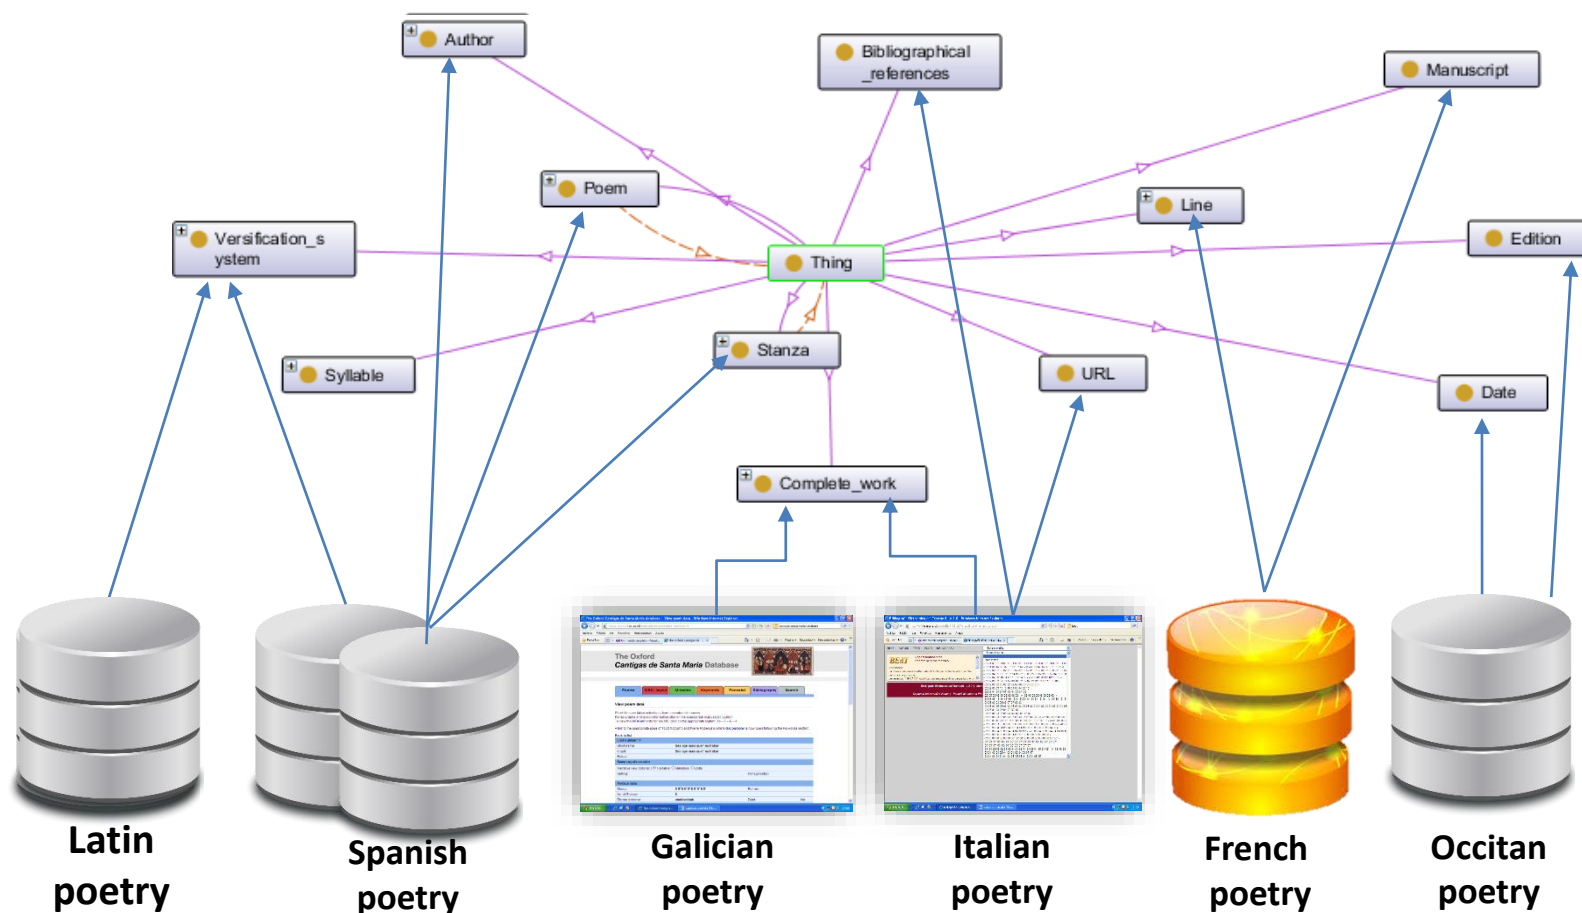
Author

Bibliographical _references

Manuscript

Poem

Line

Versification_s ystem

Thing

Edition

Syllable

Stanza

URL

Date

Complete_work

The Oxford Cantigas de Santa Maria Database

Latin poetry

Spanish poetry

Galician poetry

Italian poetry

French poetry

Occitan poetry